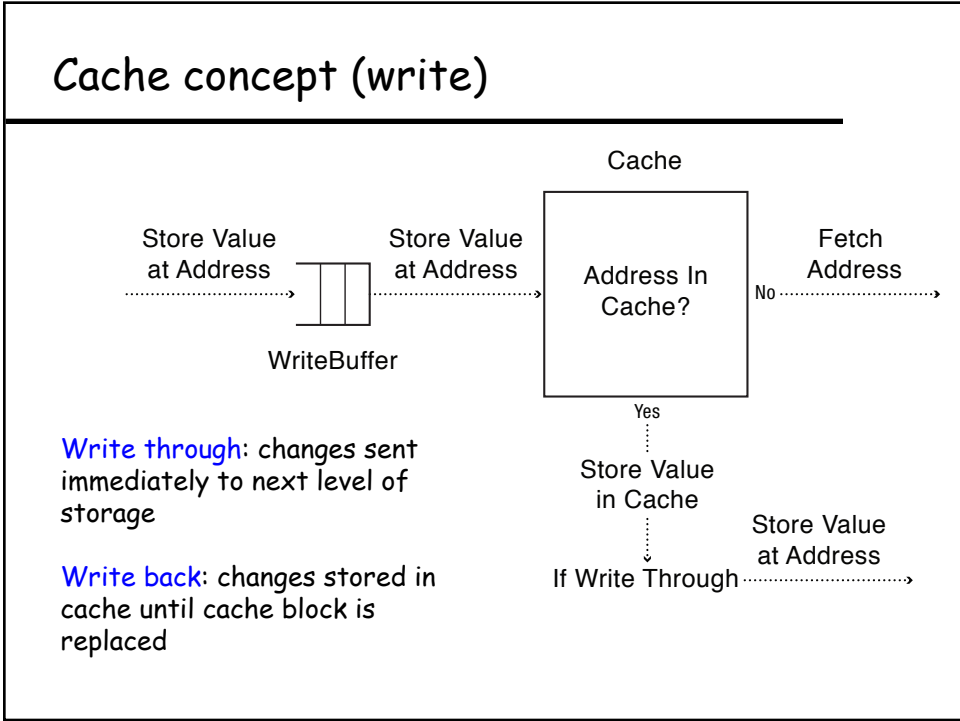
Cache concept (write)

Cache

Store Value at Address

Store Value at Address

Address In Cache?

Fetch Address

No

WriteBuffer

Yes

Store Value in Cache

If Write Through

Store Value at Address

Write through: changes sent immediately to next level of storage

Write back: changes stored in cache until cache block is replaced